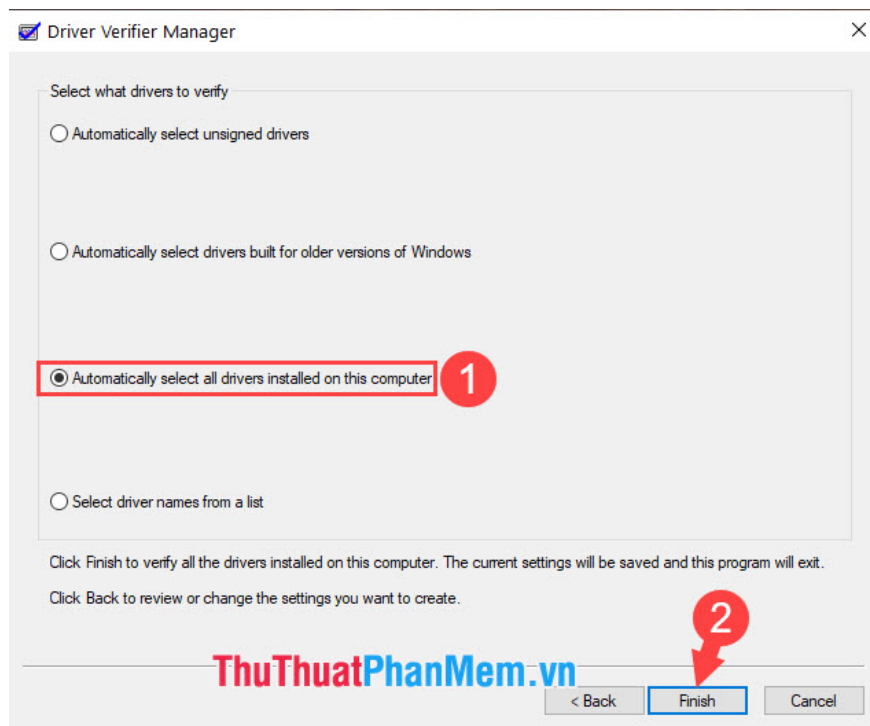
Driver Verifier Manager

Select what drivers to verify

Automatically select unsigned drivers

Automatically select drivers built for older versions of Windows

Automatically select all drivers installed on this computer

1

Select driver names from a list

Click Finish to verify all the drivers installed on this computer. The current settings will be saved and this program will exit.

Click Back to review or change the settings you want to create.

2

ThuThuatPhanMem.vn

< Back

Finish

Cancel